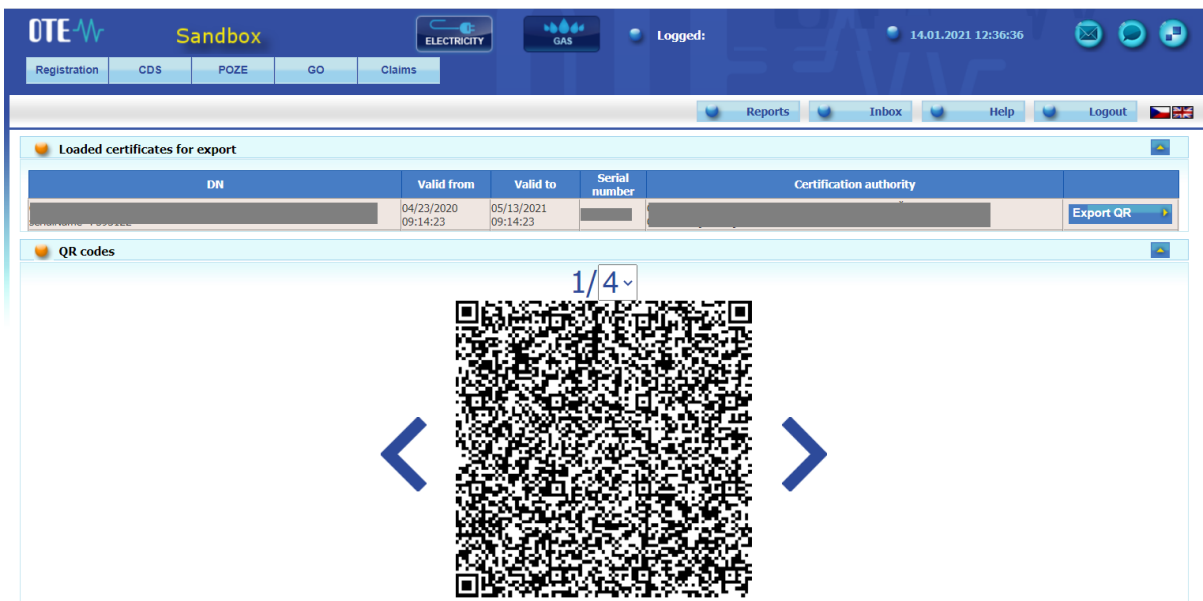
OTE Sandbox

ELECTRICITY

GAS

Logged:

14.01.2021 12:36:36

Registration | CDS | POZE | GO | Claims

Reports | Inbox | Help | Logout

Loaded certificates for export

| DN | Valid from | Valid to | Serial number | Certification authority | |
|---|---|---|---|---|---|
| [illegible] | 04/23/2020 09:14:23 | 05/13/2021 09:14:23 | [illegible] | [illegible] | Export QR |

QR codes

1/4